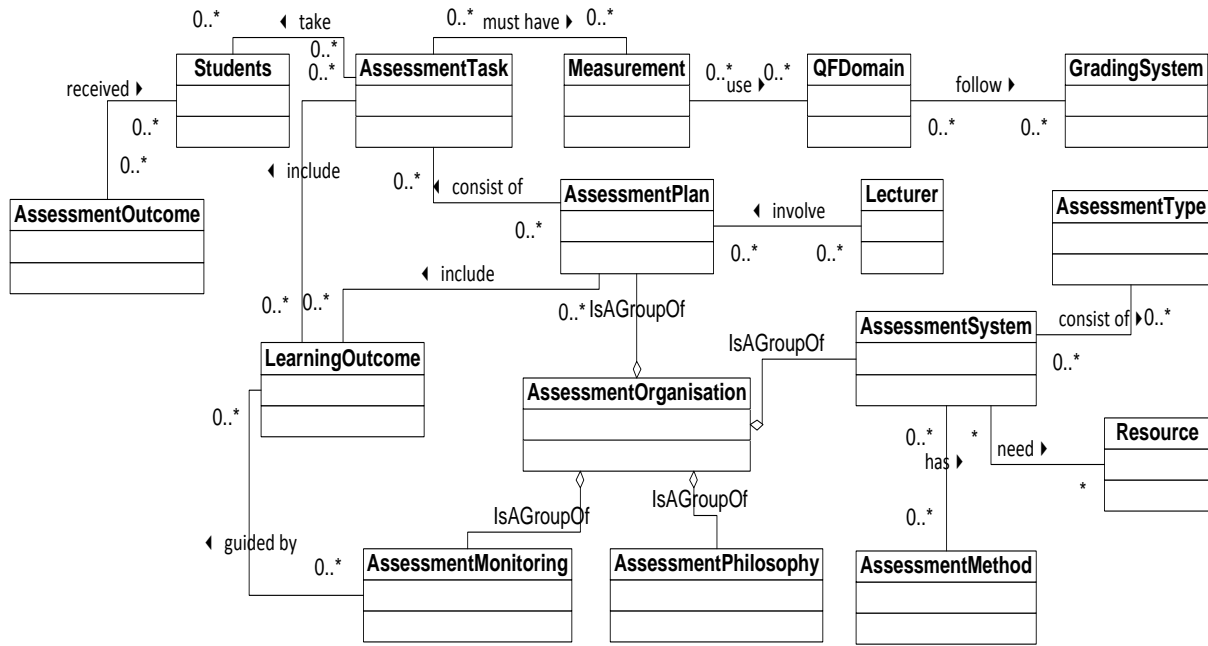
0..* ◂ take
0..* must have ▸ 0..*
0..*
0..*
Students
AssessmentTask
Measurement
0..* use ▸ 0..*
QFDomain
follow ▸
GradingSystem
received ▸
0..*
0..*
0..*
0..*
◂ include
0..* ◂ consist of
AssessmentOutcome
AssessmentPlan
◂ involve
Lecturer
AssessmentType
0..*
0..*
0..*
◂ include
0..* 0..*
0..* IsAGroupOf
AssessmentSystem
consist of ▸ 0..*
IsAGroupOf
0..*
LearningOutcome
AssessmentOrganisation
0..*
0..*
*
has ▸
need ▸
Resource
*
IsAGroupOf
IsAGroupOf
0..*
◂ guided by
0..*
AssessmentMonitoring
AssessmentPhilosophy
AssessmentMethod